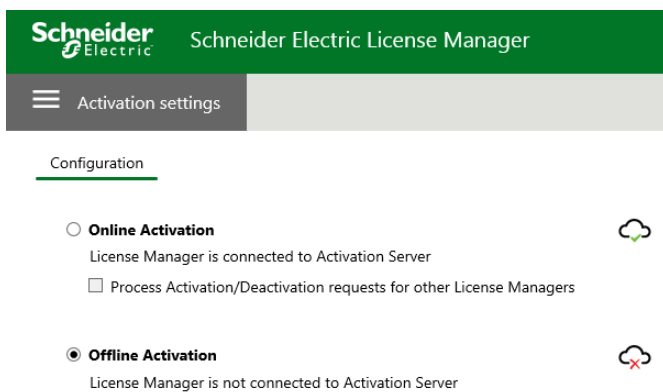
Schneider Electric

Schneider Electric License Manager

Activation settings

Configuration

Online Activation

License Manager is connected to Activation Server

Process Activation/Deactivation requests for other License Managers

Offline Activation

License Manager is not connected to Activation Server